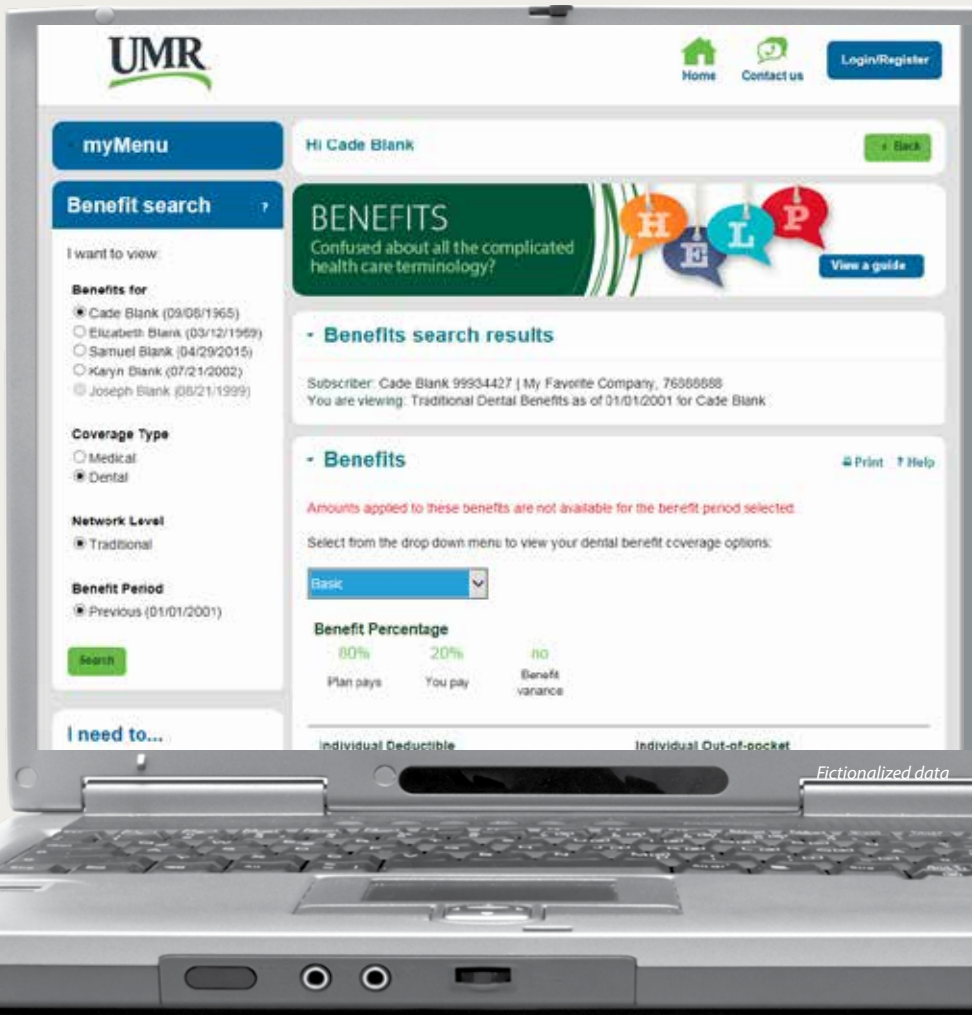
UMR

Home Contact us Login/Register

myMenu

Hi Cade Blank

< Back

Benefit search ?

I want to view:

Benefits for
Cade Blank (09/08/1965)
Elizabeth Blank (03/12/1969)
Samuel Blank (04/29/2015)
Karyn Blank (07/21/2002)
Joseph Blank (08/21/1999)

Coverage Type
Medical
Dental

Network Level
Traditional

Benefit Period
Previous (01/01/2001)

Search

I need to...

BENEFITS
Confused about all the complicated health care terminology?

H E L P

View a guide

- Benefits search results

Subscriber: Cade Blank 99934427 | My Favorite Company, 76888888
You are viewing: Traditional Dental Benefits as of 01/01/2001 for Cade Blank

- Benefits

Print ? Help

Amounts applied to these benefits are not available for the benefit period selected.

Select from the drop down menu to view your dental benefit coverage options:

Basic

Benefit Percentage

| 80% | 20% | no |
|---|---|---|
| Plan pays | You pay | Benefit variance |

Individual Deductible

Individual Out-of-pocket

Fictionalized data